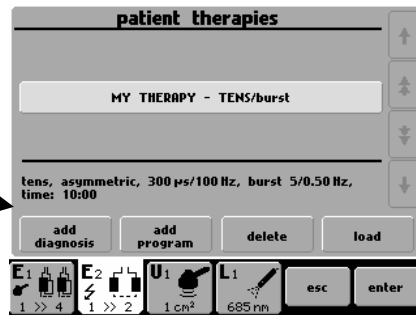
patient therapies

MY THERAPY - TENS/burst

tens, asymmetric, 300 µs/100 Hz, burst 5/0.50 Hz, time: 10:00

add diagnosis

add program

delete

load

E1

1 >> 4

E2

1 >> 2

U1

1 cm²

L1

685 nm

esc

enter